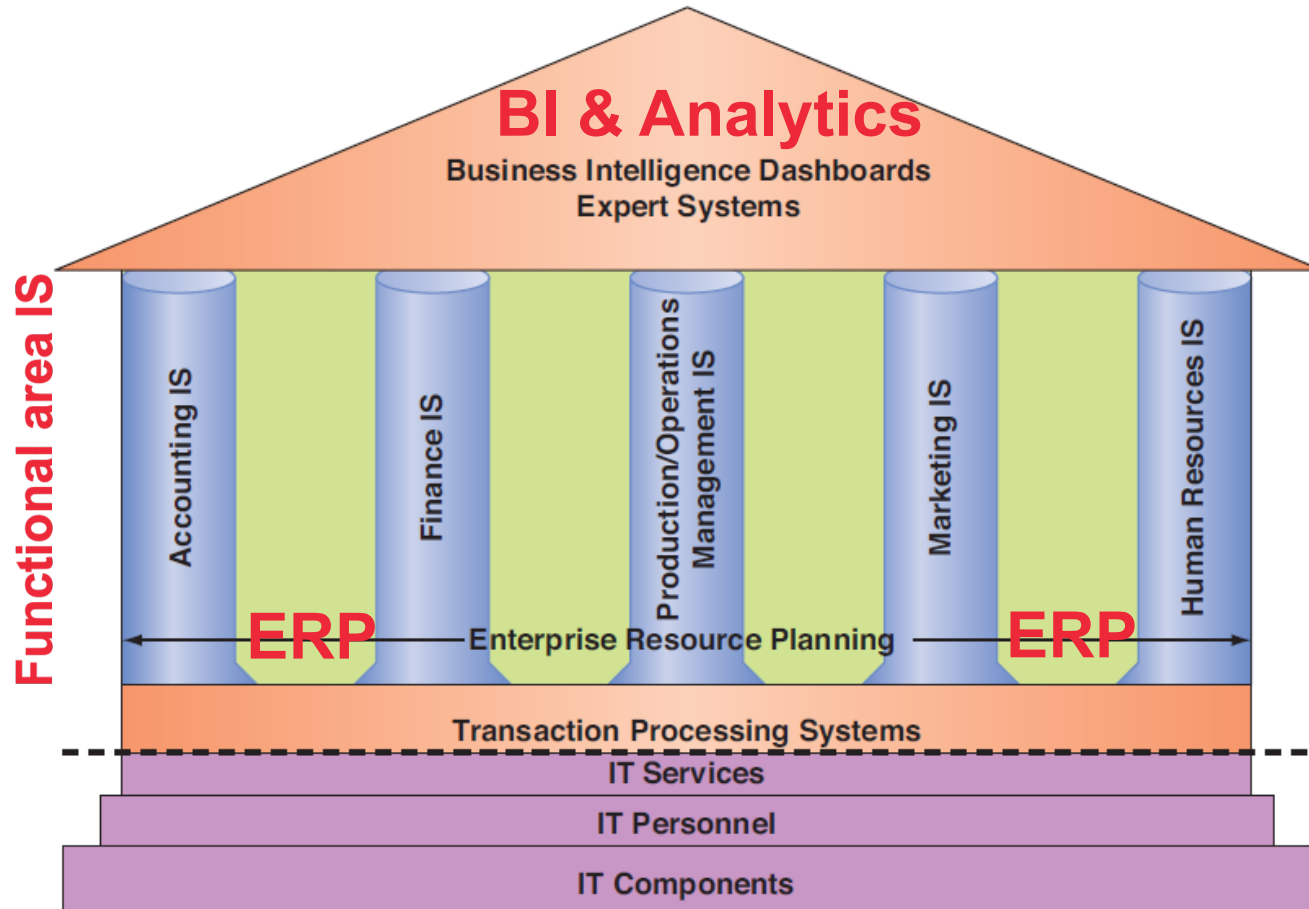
BI & Analytics
Business Intelligence Dashboards
Expert Systems

Functional area IS

Accounting IS

Finance IS

Production/Operations Management IS

Marketing IS

Human Resources IS

ERP Enterprise Resource Planning ERP

Transaction Processing Systems

IT Services

IT Personnel

IT Components